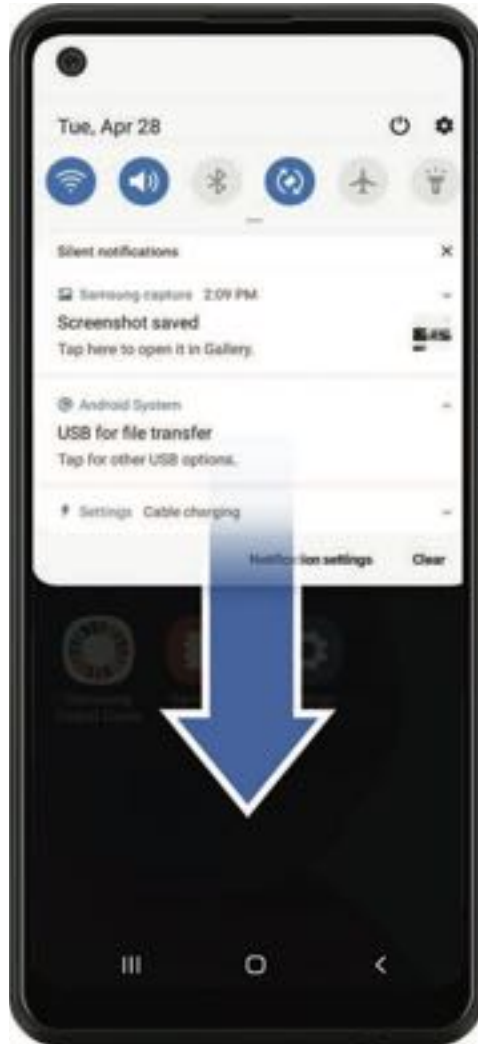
Tue, Apr 28

Silent notifications

Samsung capture 2:09 PM

Screenshot saved

Tap here to open it in Gallery.

Android System

USB for file transfer

Tap for other USB options.

Settings Cable charging

Notification settings

Clear